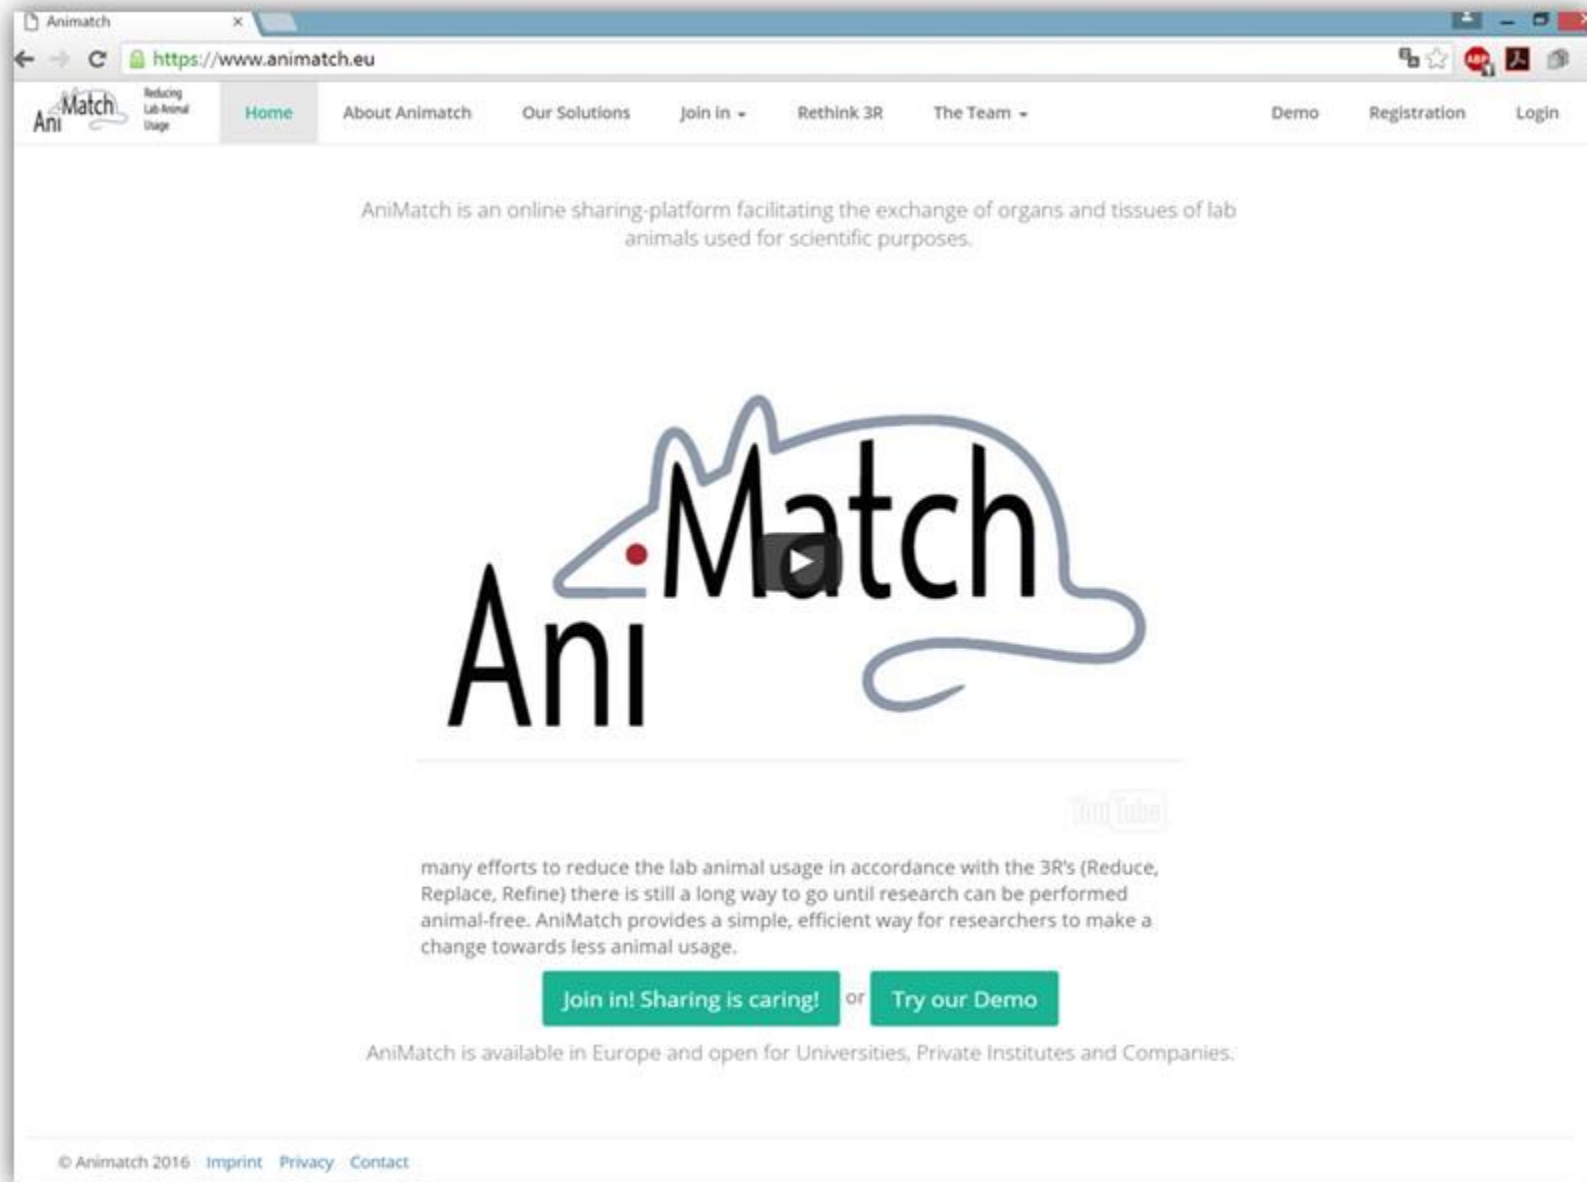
Animatch ×

https://www.animatch.eu

AniMatch Reducing Lab Animal Usage

Home About Animatch Our Solutions Join in Rethink 3R The Team Demo Registration Login

AniMatch is an online sharing-platform facilitating the exchange of organs and tissues of lab animals used for scientific purposes.

AniMatch

YouTube

many efforts to reduce the lab animal usage in accordance with the 3R's (Reduce, Replace, Refine) there is still a long way to go until research can be performed animal-free. AniMatch provides a simple, efficient way for researchers to make a change towards less animal usage.

Join in! Sharing is caring! or Try our Demo

AniMatch is available in Europe and open for Universities, Private Institutes and Companies.

© Animatch 2016 Imprint Privacy Contact